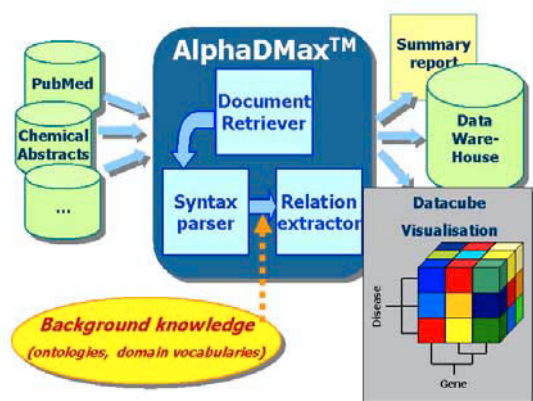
PubMed

Chemical Abstracts

...

AlphaDMax$^{TM}$

Document Retriever

Syntax parser

Relation extractor

Summary report

Data Ware-House

Datacube Visualisation

Disease

Gene

Background knowledge (ontologies, domain vocabularies)